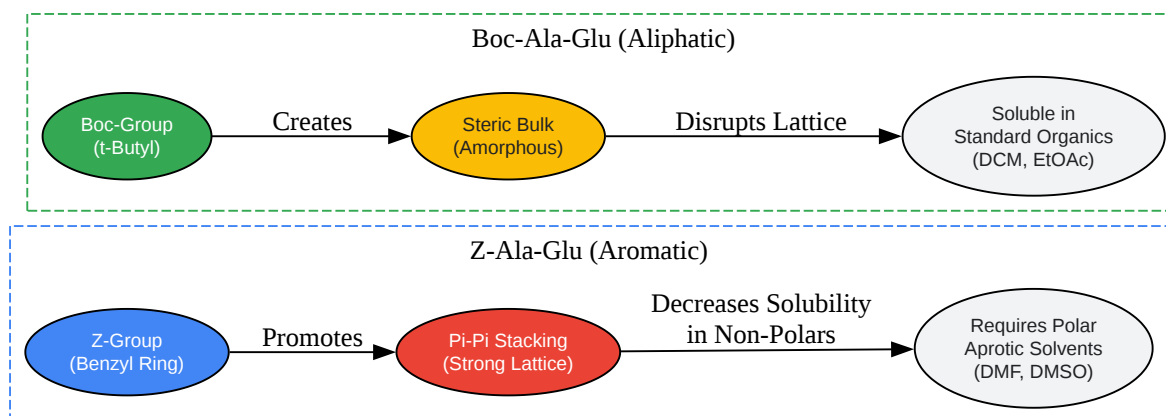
Boc-Ala-Glu (Aliphatic)

Boc-Group
(t-Butyl)

Creates

Steric Bulk
(Amorphous)

Disrupts Lattice

Soluble in
Standard Organics
(DCM, EtOAc)

Z-Ala-Glu (Aromatic)

Z-Group
(Benzyl Ring)

Promotes

Pi-Pi Stacking
(Strong Lattice)

Decreases Solubility
in Non-Polars

Requires Polar
Aprotic Solvents
(DMF, DMSO)